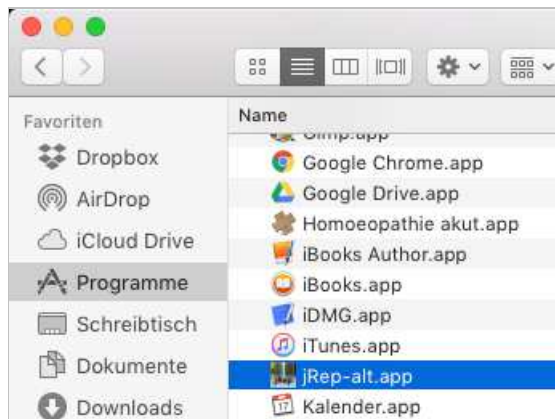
Favoriten
Dropbox
AirDrop
iCloud Drive
Programme
Schreibtisch
Dokumente
Downloads

Name
Gimp.app
Google Chrome.app
Google Drive.app
Homoeopathie akut.app
iBooks Author.app
iBooks.app
iDMG.app
iTunes.app
jRep-alt.app
Kalender.app